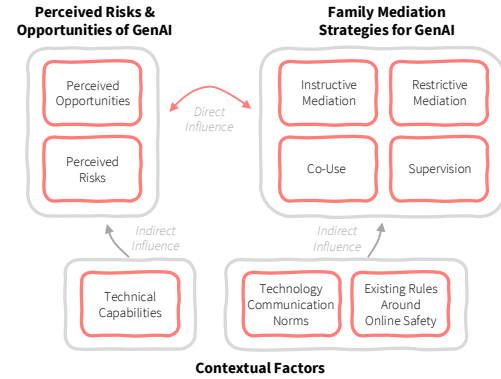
Perceived Risks & Opportunities of GenAI

Perceived Opportunities

Perceived Risks

Direct Influence

Family Mediation Strategies for GenAI

Instructive Mediation

Restrictive Mediation

Co-Use

Supervision

Indirect Influence

Indirect Influence

Technical Capabilities

Technology Communication Norms

Existing Rules Around Online Safety

Contextual Factors